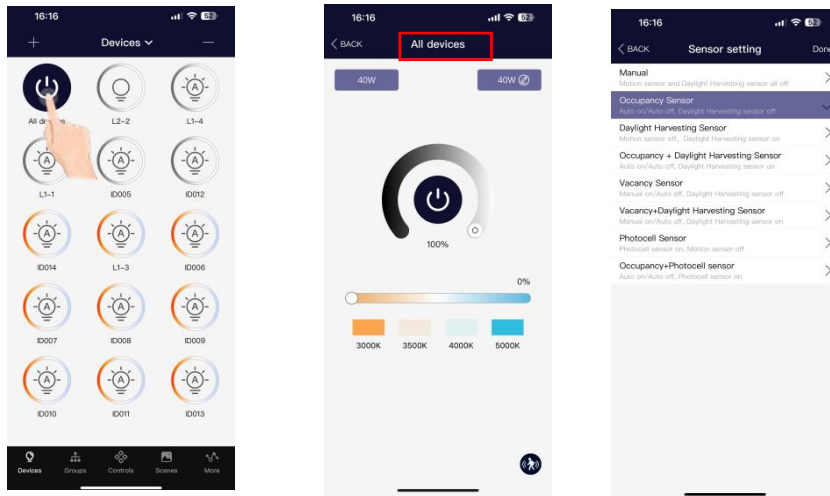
16:16 52

+ Devices —

All devices L2-2 L1-4

L1-1 ID005 ID012

ID014 L1-3 ID006

ID007 ID008 ID009

ID010 ID011 ID013

Devices Groups Controls Scenes More

16:16 52

BACK All devices

40W 40W

100%

0%

3000K 3500K 4000K 5000K

16:16 52

BACK Sensor setting Done

Manual
Motion sensor and Daylight Harvesting sensor all off

Occupancy Sensor
Auto on/Auto off, Daylight Harvesting sensor off

Daylight Harvesting Sensor
Motion sensor off, Daylight Harvesting sensor on

Occupancy + Daylight Harvesting Sensor
Auto on/Auto off, Daylight Harvesting sensor on

Vacancy Sensor
Manual on/Auto off, Daylight Harvesting sensor off

Vacancy+Daylight Harvesting Sensor
Manual on/Auto off, Daylight Harvesting sensor on

Photocell Sensor
Photocell sensor on, Motion sensor off

Occupancy+Photocell sensor
Auto on/Auto off, Photocell sensor on